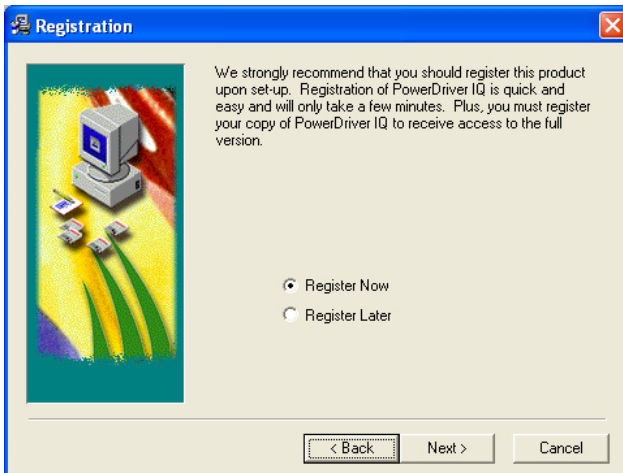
Registration

We strongly recommend that you should register this product upon set-up. Registration of PowerDriver IQ is quick and easy and will only take a few minutes. Plus, you must register your copy of PowerDriver IQ to receive access to the full version.

Register Now

Register Later

< Back

Next >

Cancel